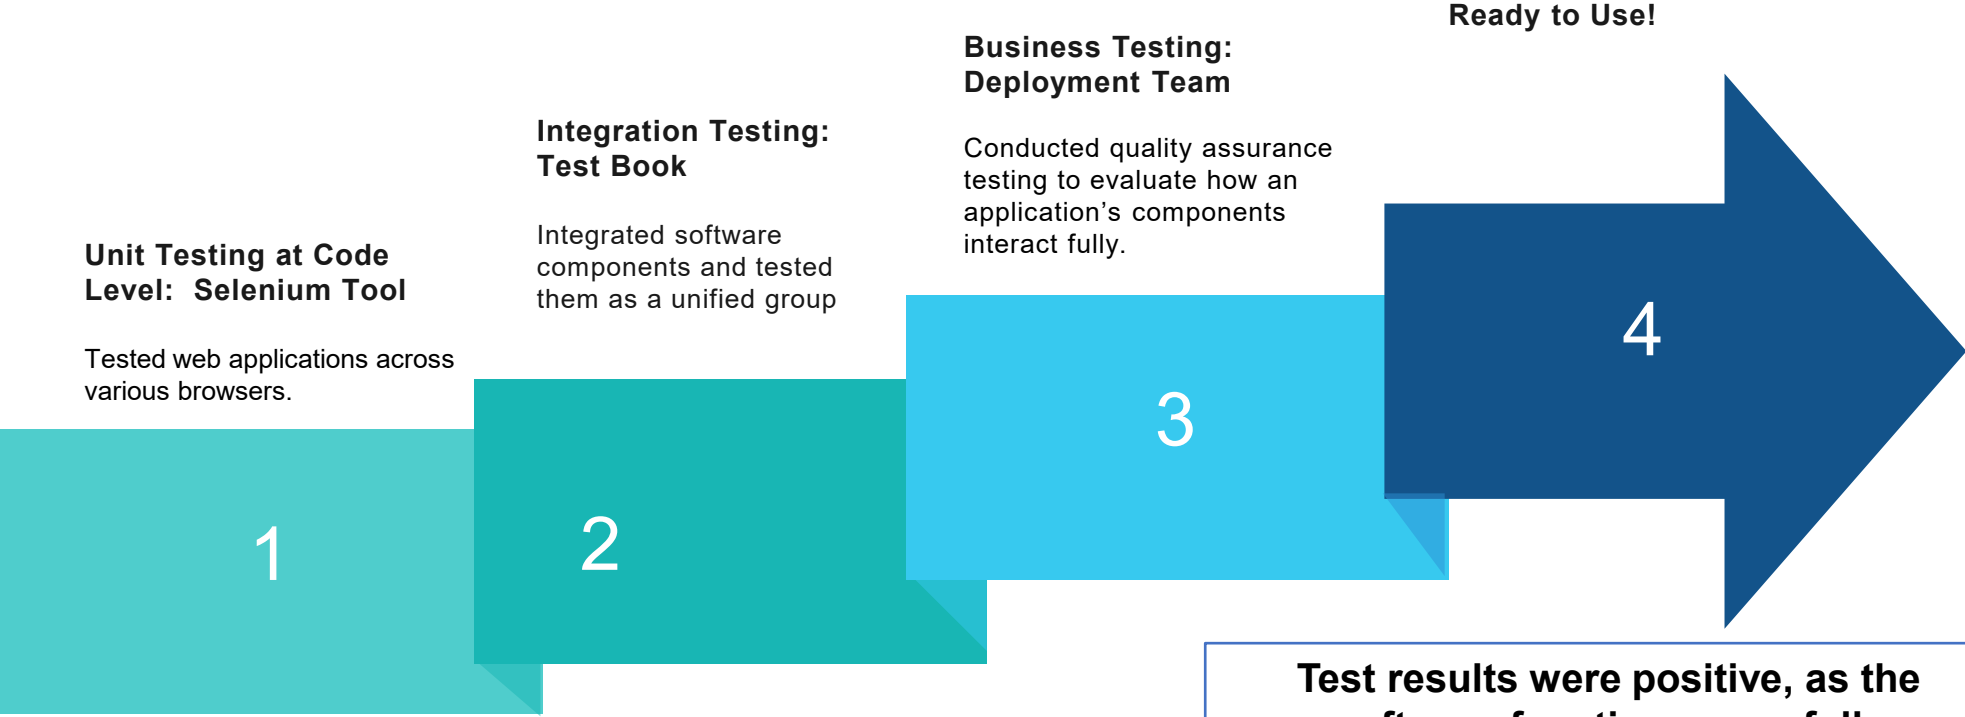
Ready to Use!

Business Testing: Deployment Team

Conducted quality assurance testing to evaluate how an application’s components interact fully.

Integration Testing: Test Book

Integrated software components and tested them as a unified group

Unit Testing at Code Level: Selenium Tool

Tested web applications across various browsers.

1

2

3

4

Test results were positive, as the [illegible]